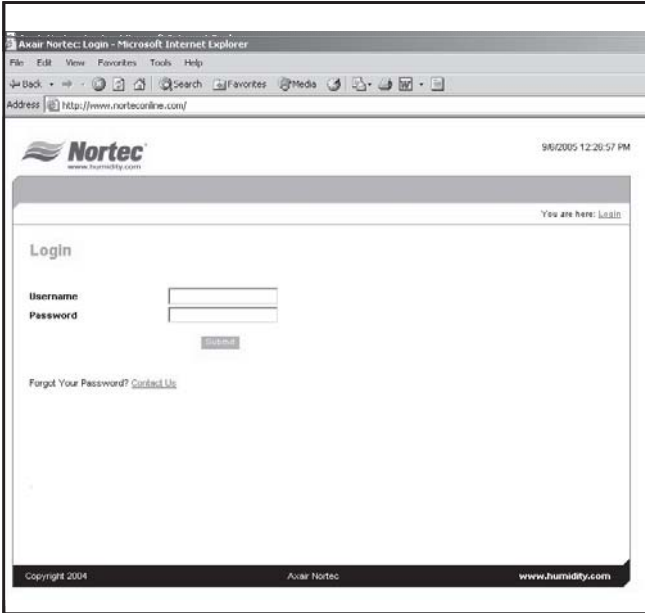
Axair Nortec: Login - Microsoft Internet Explorer

File Edit View Favorites Tools Help

Back Search Favorites Media

Address http://www.norteconline.com/

Nortec
www.humidity.com

9/6/2005 12:26:57 PM

You are here: Login

Login

Username
Password

Submit

Forgot Your Password? Contact Us

Copyright 2004 Axair Nortec www.humidity.com